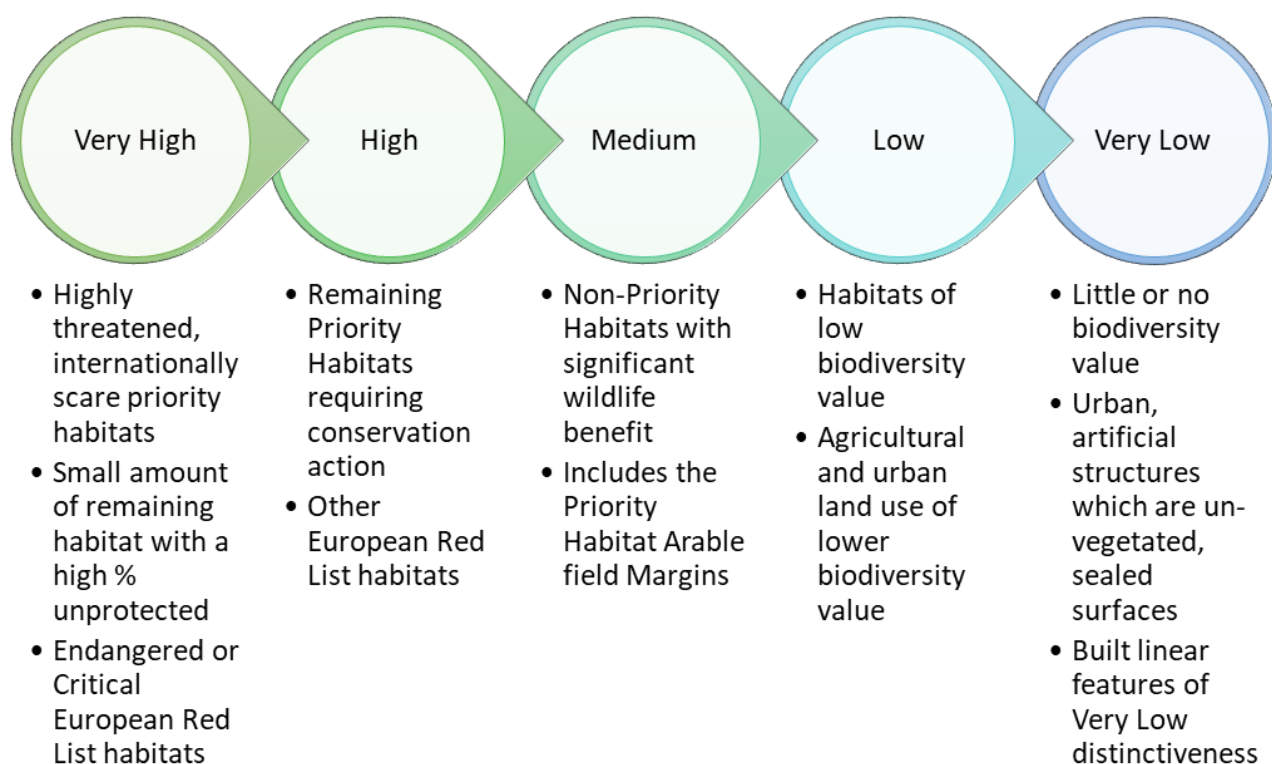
Very High

High

Medium

Low

Very Low

• Highly threatened, internationally scare priority habitats
• Small amount of remaining habitat with a high % unprotected
• Endangered or Critical European Red List habitats

• Remaining Priority Habitats requiring conservation action
• Other European Red List habitats

• Non-Priority Habitats with significant wildlife benefit
• Includes the Priority Habitat Arable field Margins

• Habitats of low biodiversity value
• Agricultural and urban land use of lower biodiversity value

• Little or no biodiversity value
• Urban, artificial structures which are un-vegetated, sealed surfaces
• Built linear features of Very Low distinctiveness